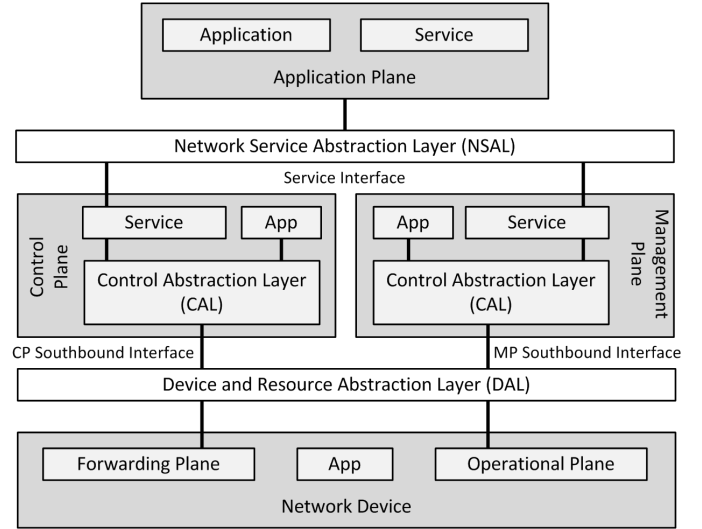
Application

Service

Application Plane

Network Service Abstraction Layer (NSAL)

Service Interface

Control Plane

Service

App

Control Abstraction Layer (CAL)

App

Service

Management Plane

Control Abstraction Layer (CAL)

CP Southbound Interface

MP Southbound Interface

Device and Resource Abstraction Layer (DAL)

Forwarding Plane

App

Operational Plane

Network Device